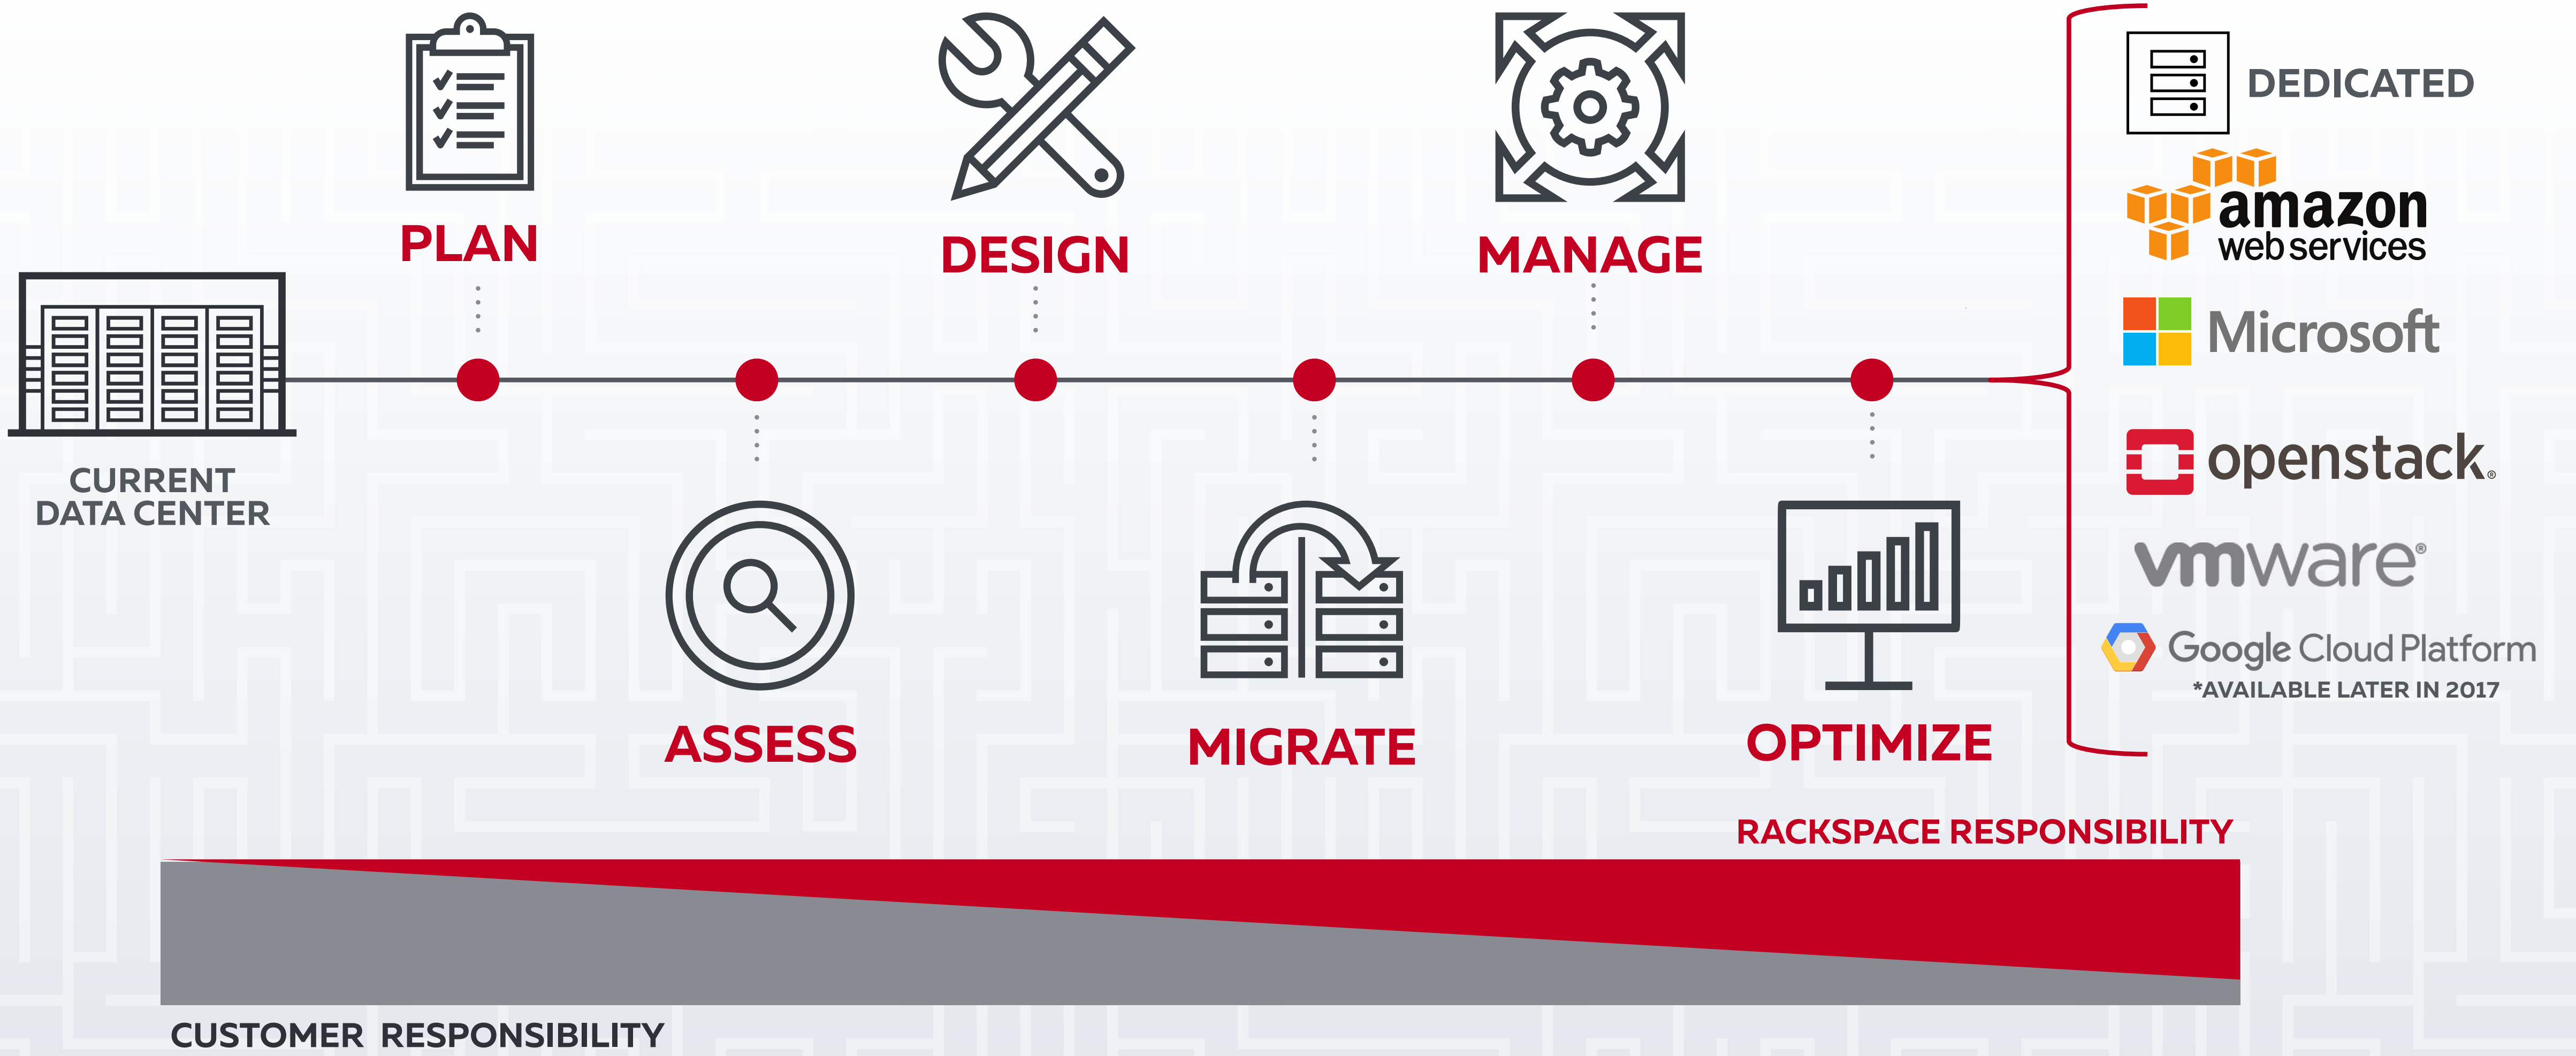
CURRENT DATA CENTER

PLAN

ASSESS

DESIGN

MIGRATE

MANAGE

OPTIMIZE

DEDICATED

amazon web services

Microsoft

openstack.

vmware®

Google Cloud Platform

*AVAILABLE LATER IN 2017

RACKSPACE RESPONSIBILITY

CUSTOMER RESPONSIBILITY